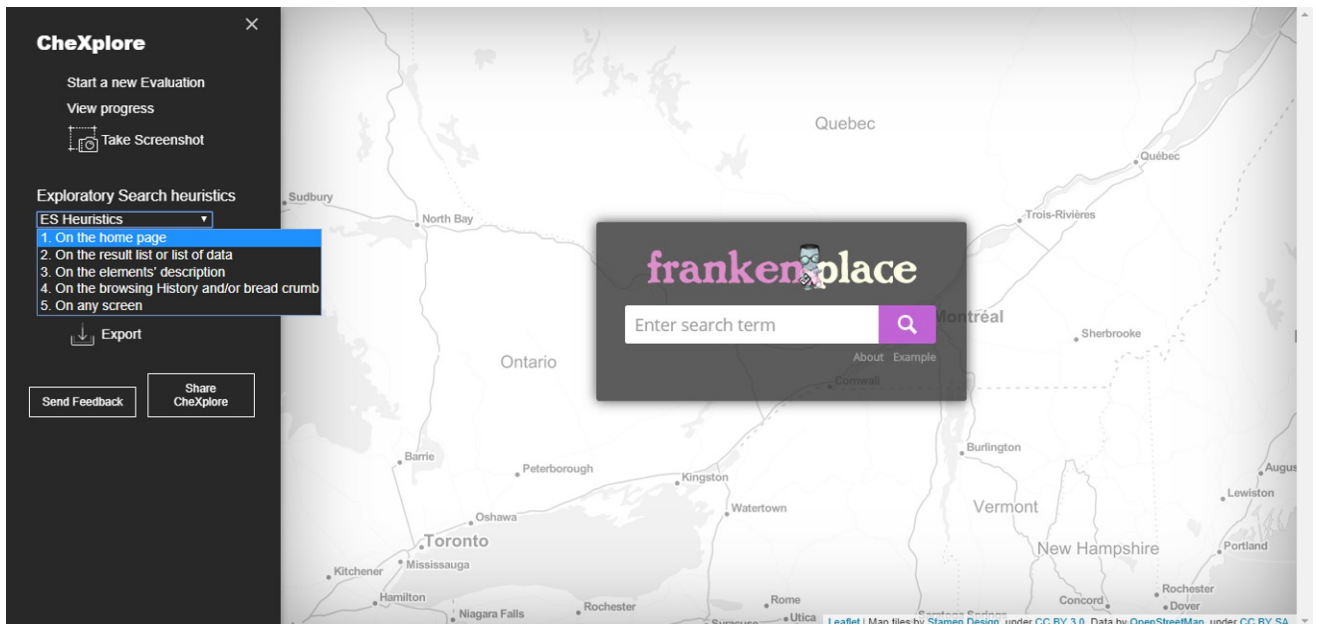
CheXplore

×

Start a new Evaluation

View progress

Take Screenshot

Exploratory Search heuristics

ES Heuristics

1. On the home page
2. On the result list or list of data
3. On the elements' description
4. On the browsing History and/or bread crumb
5. On any screen

Export

Send Feedback

Share CheXplore

Quebec

Québec

Sudbury

North Bay

Trois-Rivières

frankenplace

Enter search term

About Example

Montréal

Sherbrooke

Ontario

Cornwall

Burlington

Barrie

Peterborough

Kingston

Augus

Lewiston

Watertown

Vermont

Oshawa

Toronto

New Hampshire

Portland

Kitchener

Mississauga

Rochester

Hamilton

Niagara Falls

Rochester

Rome

Concord

Dover

Syracuse

Utica

Saratoga Springs

Leaflet | Map tiles by Stamen Design, under CC BY 3.0. Data by OpenStreetMap, under CC BY SA.